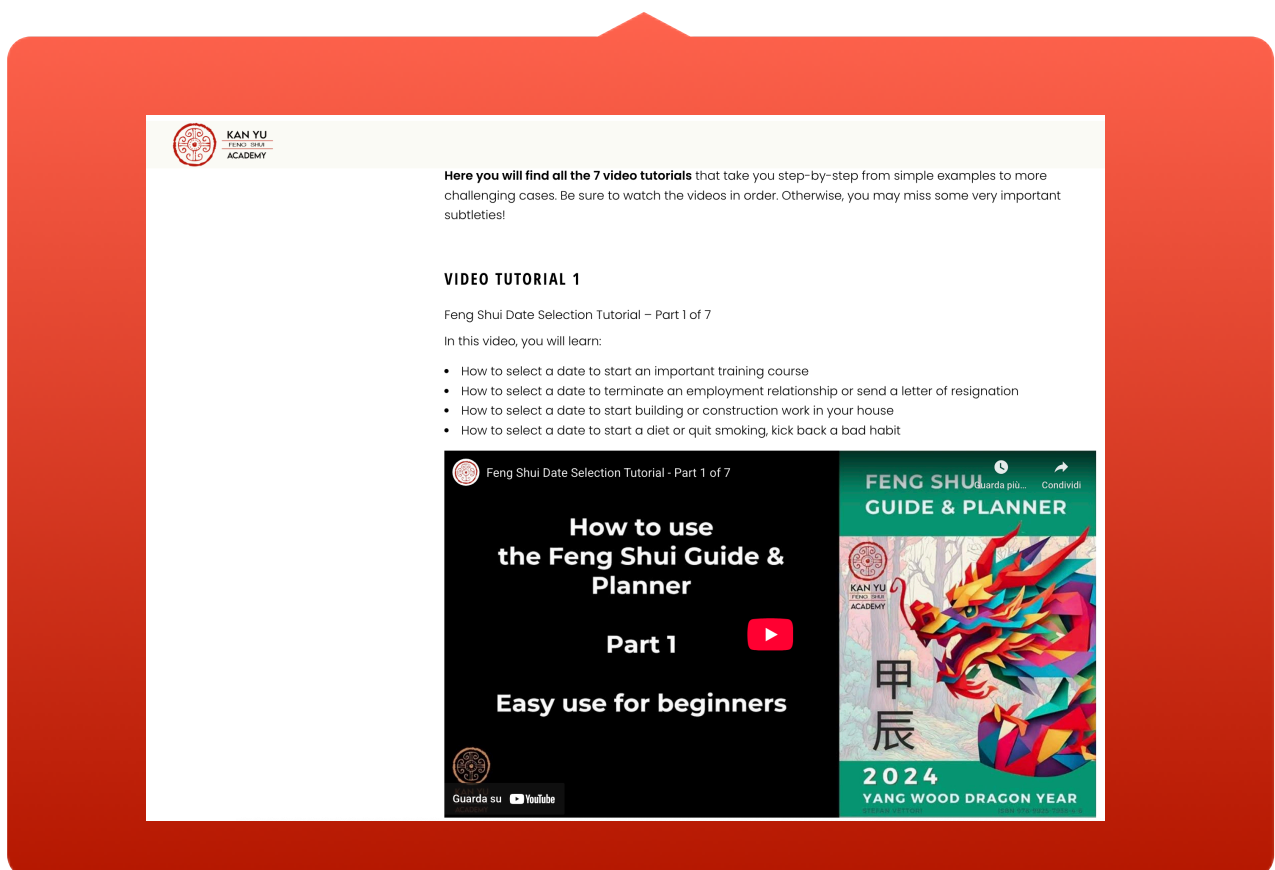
KAN YU
FENG SHUI
ACADEMY

**Here you will find all the 7 video tutorials** that take you step-by-step from simple examples to more challenging cases. Be sure to watch the videos in order. Otherwise, you may miss some very important subtleties!

VIDEO TUTORIAL 1

Feng Shui Date Selection Tutorial – Part 1 of 7

In this video, you will learn:

- How to select a date to start an important training course
- How to select a date to terminate an employment relationship or send a letter of resignation
- How to select a date to start building or construction work in your house
- How to select a date to start a diet or quit smoking, kick back a bad habit

Feng Shui Date Selection Tutorial - Part 1 of 7

Guarda più...
Condividi

How to use the Feng Shui Guide & Planner

Part 1

Easy use for beginners

FENG SHUI GUIDE & PLANNER

KAN YU
FENG SHUI
ACADEMY

甲
辰

2024
YANG WOOD DRAGON YEAR

Guarda su YouTube